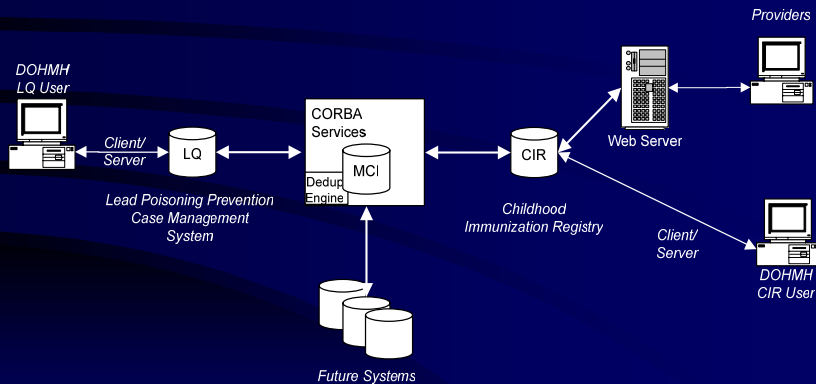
Providers

DOHMH LQ User

Client/ Server

LQ

Lead Poisoning Prevention Case Management System

CORBA Services

MCI

Dedup Engine

CIR

Childhood Immunization Registry

Web Server

Client/ Server

DOHMH CIR User

Future Systems